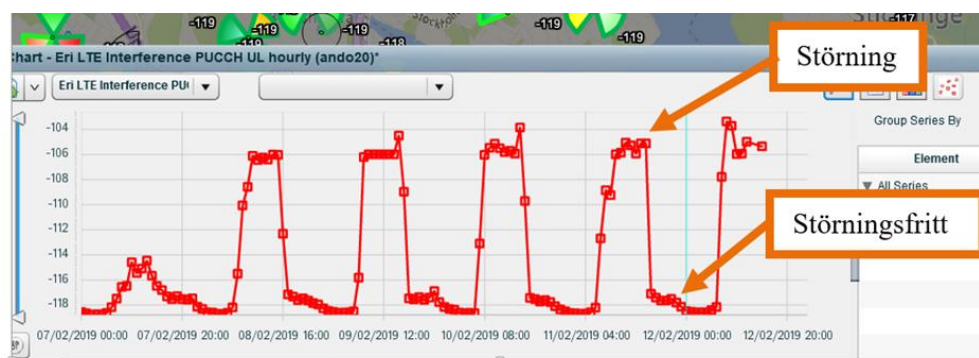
-119 -119 -119 -119 -118 -119 -117

Chart - Eri LTE Interference PUCCH UL hourly (ando20)*

Eri LTE Interference PU

Störning

Group Series By

Element

All Series

Störningsfritt

-104
-106
-108
-110
-112
-114
-116
-118

07/02/2019 00:00 07/02/2019 20:00 08/02/2019 16:00 09/02/2019 12:00 10/02/2019 08:00 11/02/2019 04:00 12/02/2019 00:00 12/02/2019 20:00